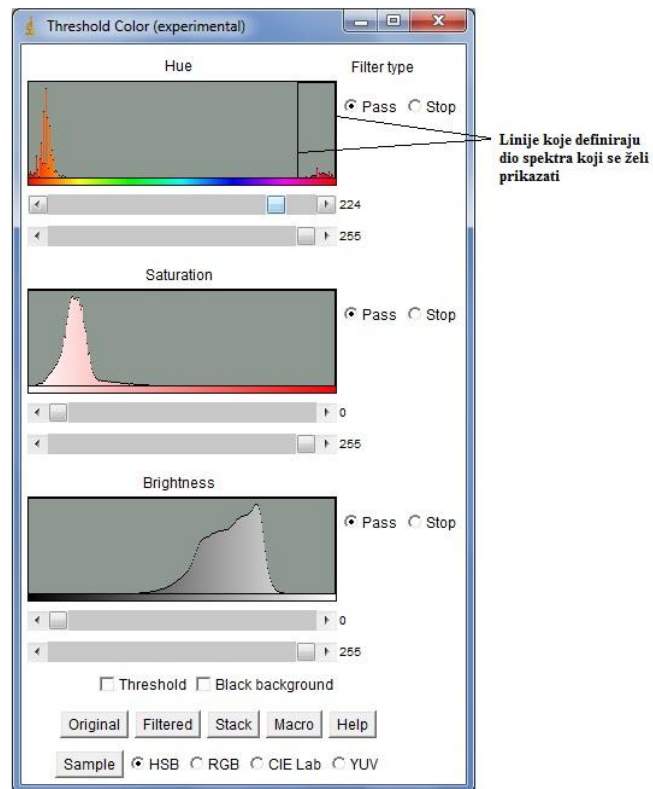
Threshold Color (experimental)

Hue

Filter type

Pass Stop

Linije koje definiraju dio spektra koji se želi prikazati

224

255

Saturation

Pass Stop

0

255

Brightness

Pass Stop

0

255

Threshold Black background

Original Filtered Stack Macro Help

Sample HSB RGB CIE Lab YUV